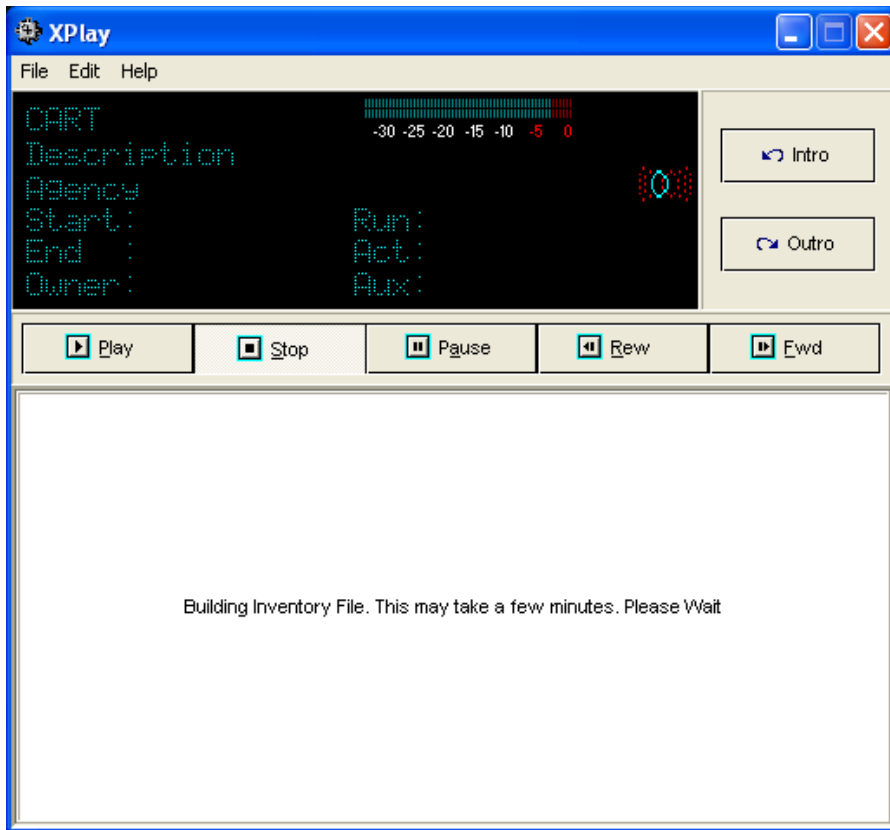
XPlay

File Edit Help

CART
Description
Agency
Start:
End :
Owner:

-30 -25 -20 -15 -10 -5 0

Run:
Act:
Aux:

Intro

Outro

Play Stop Pause Rew Fwd

Building Inventory File. This may take a few minutes. Please Wait